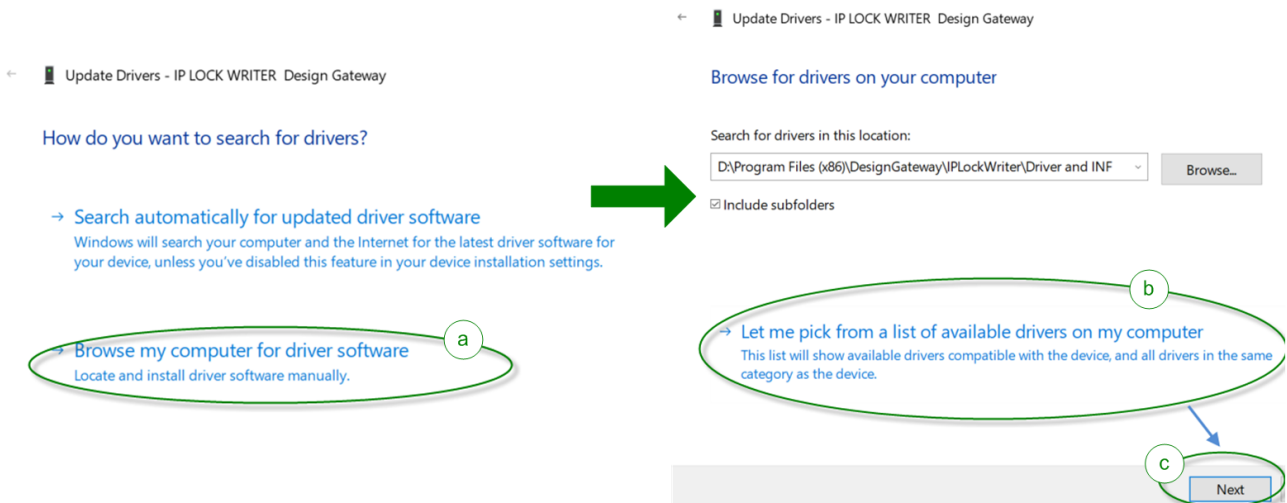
← Update Drivers - IP LOCK WRITER Design Gateway

How do you want to search for drivers?

→ Search automatically for updated driver software
Windows will search your computer and the Internet for the latest driver software for your device, unless you've disabled this feature in your device installation settings.

a

→ Browse my computer for driver software
Locate and install driver software manually.

← Update Drivers - IP LOCK WRITER Design Gateway

Browse for drivers on your computer

Search for drivers in this location:

D:\Program Files (x86)\DesignGateway\IPLockWriter\Driver and INF

Browse...

☑ Include subfolders

b

→ Let me pick from a list of available drivers on my computer
This list will show available drivers compatible with the device, and all drivers in the same category as the device.

c

Next